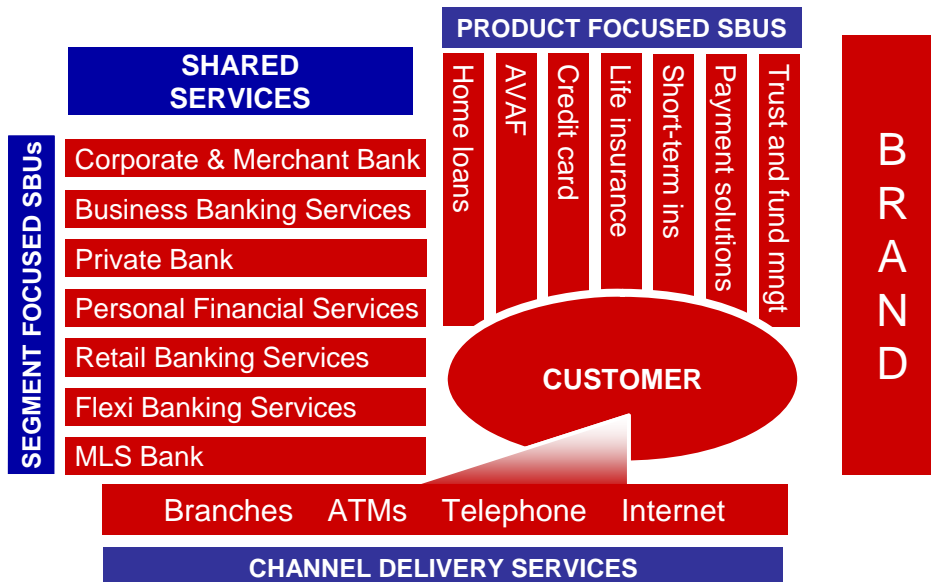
PRODUCT FOCUSED SBUS

SHARED SERVICES

Home loans

AVAF

Credit card

Life insurance

Short-term ins

Payment solutions

Trust and fund mngt

BRAND

SEGMENT FOCUSED SBUs

Corporate & Merchant Bank

Business Banking Services

Private Bank

Personal Financial Services

Retail Banking Services

Flexi Banking Services

MLS Bank

CUSTOMER

Branches ATMs Telephone Internet

CHANNEL DELIVERY SERVICES